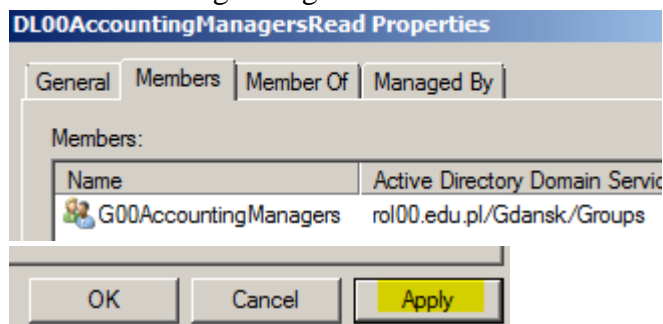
DL00AccountingManagersRead Properties

General | Members | Member Of | Managed By

Members:

| Name | Active Directory Domain Servic |
|---|---|
| G00AccountingManagers | rol00.edu.pl/Gdansk/Groups |

OK | Cancel | Apply